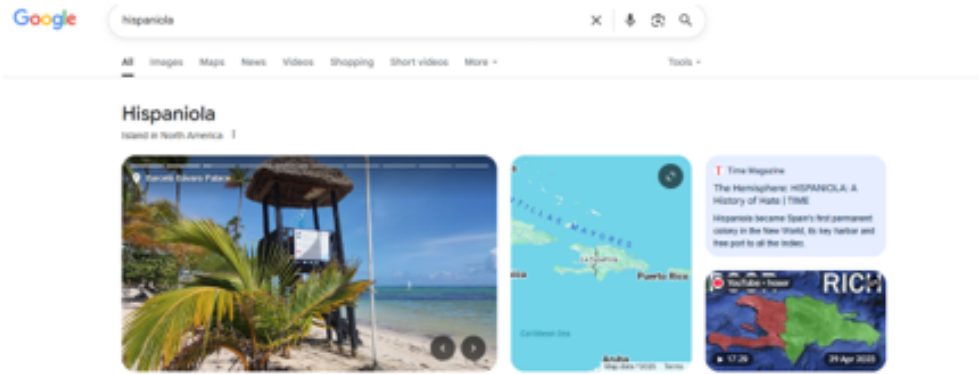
Google

hispaniola

All Images Maps News Videos Shopping Short videos More ▾ Tools ▾

Hispaniola
Island in North America ⋮

Barceló Bávaro Palace

ANTILLAS MAYORES
La Española
Puerto Rico
Caribbean Sea
Aruba
Map data ©2025 Terms

Time Magazine
The Hemisphere: HISPANIOLA: A History of Hate | TIME
Hispaniola became Spain's first permanent colony in the New World, its key harbor and free port to all the Indies.

YouTube · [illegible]
RICH
▶ 17:26
24 Apr 2023